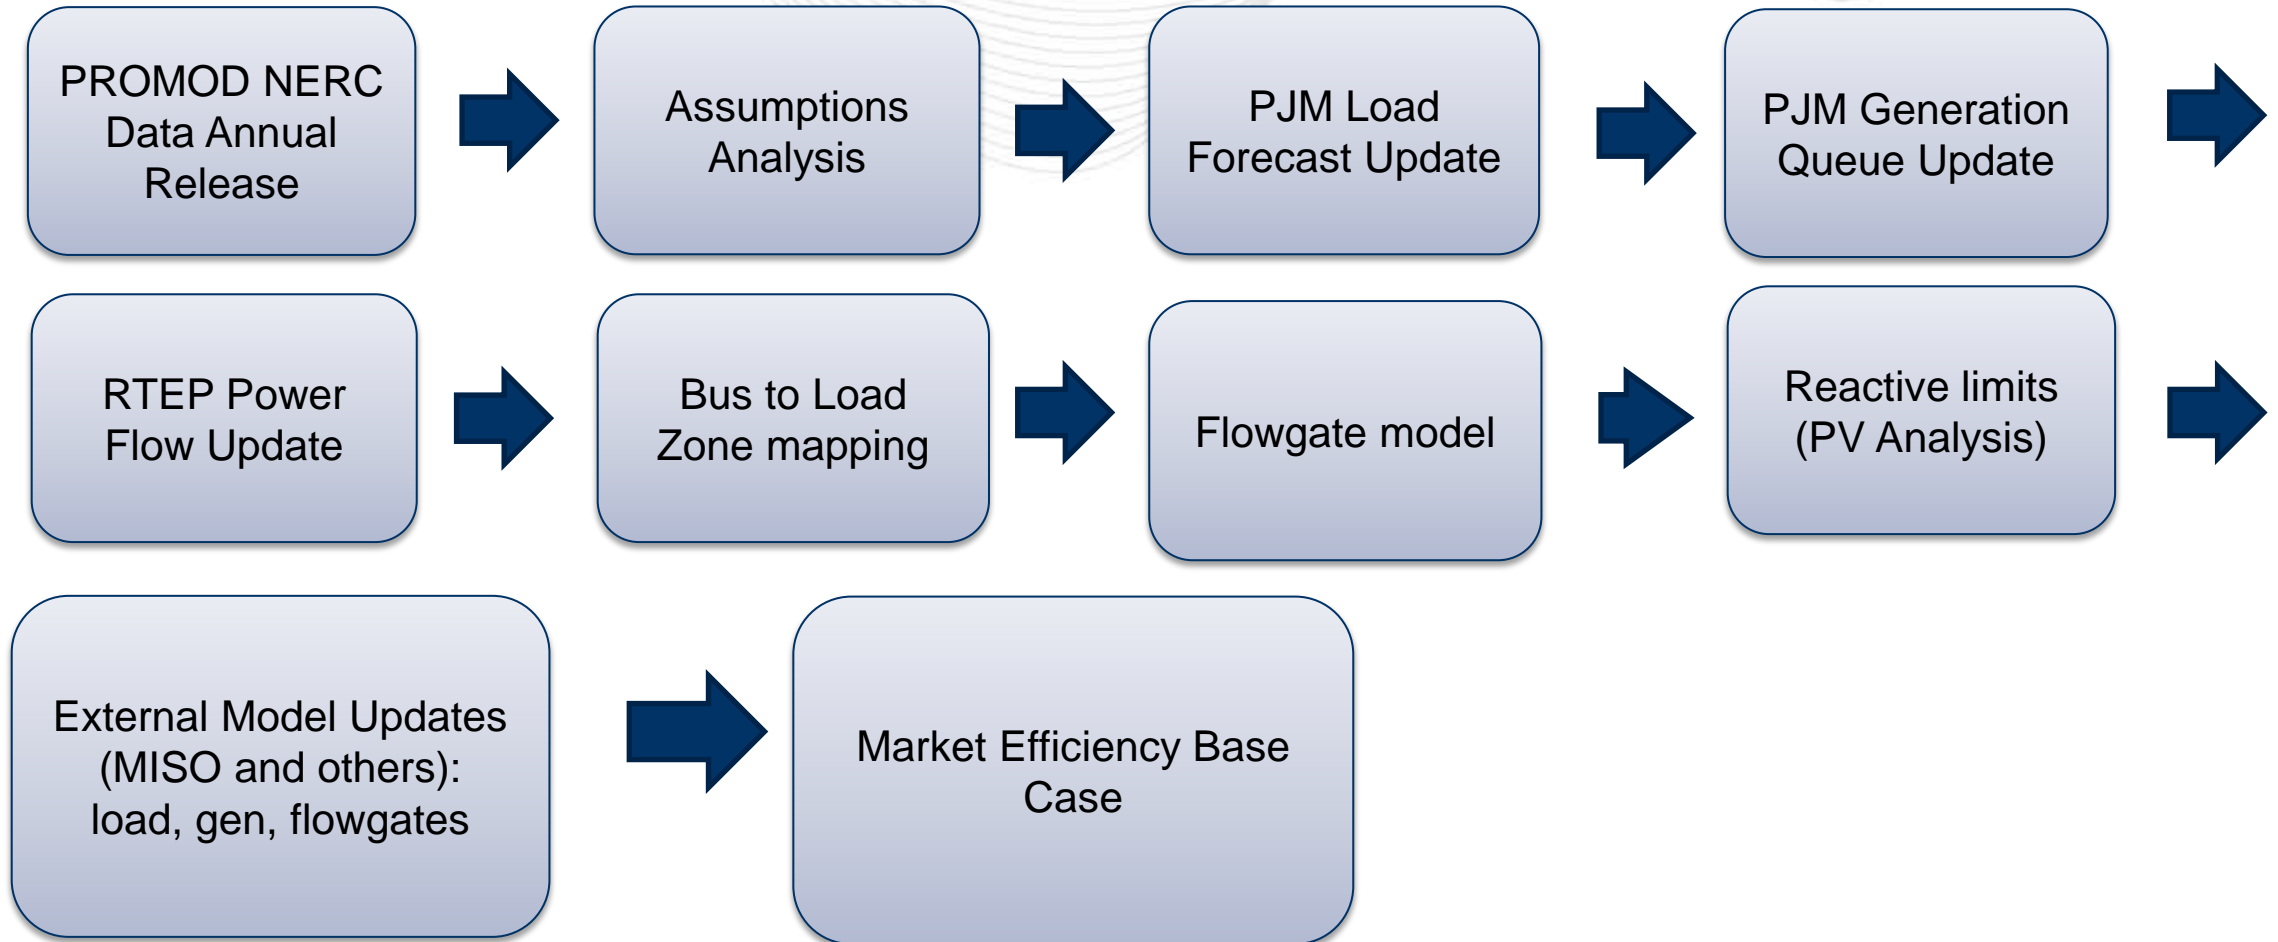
PROMOD NERC Data Annual Release

Assumptions Analysis

PJM Load Forecast Update

PJM Generation Queue Update

RTEP Power Flow Update

Bus to Load Zone mapping

Flowgate model

Reactive limits (PV Analysis)

External Model Updates (MISO and others): load, gen, flowgates

Market Efficiency Base Case